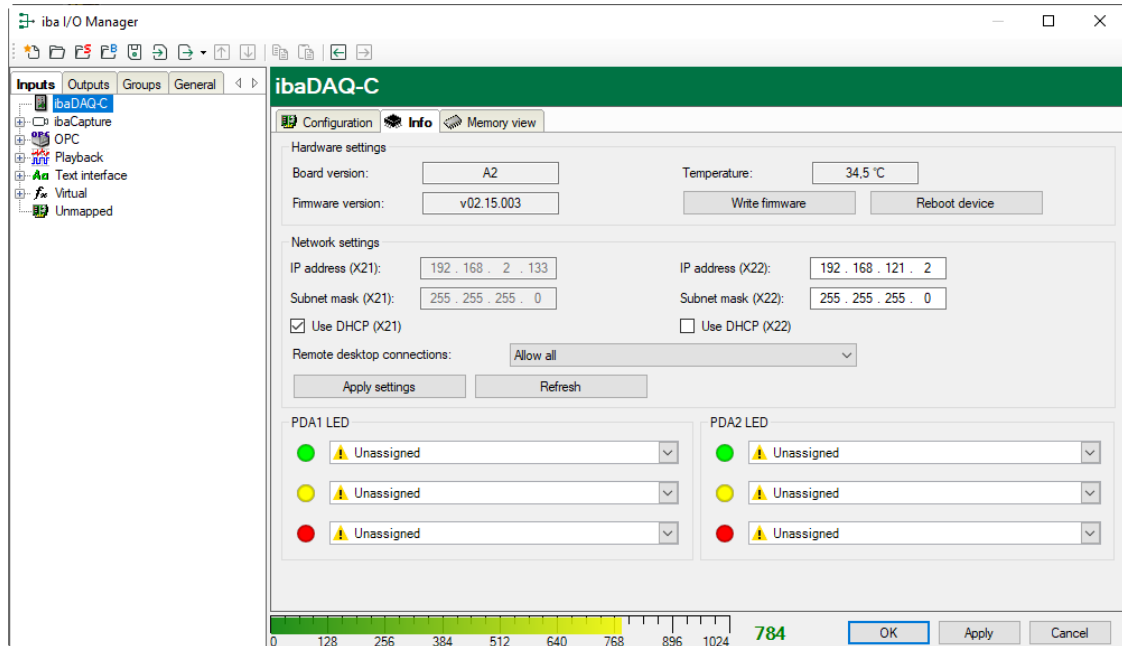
iba I/O Manager

Inputs | Outputs | Groups | General

ibaDAQ-C
ibaCapture
OPC
Playback
Text interface
Virtual
Unmapped

ibaDAQ-C

Configuration | Info | Memory view

Hardware settings

Board version: A2

Temperature: 34,5 °C

Firmware version: v02.15.003

Write firmware

Reboot device

Network settings

IP address (X21): 192 . 168 . 2 . 133

IP address (X22): 192 . 168 . 121 . 2

Subnet mask (X21): 255 . 255 . 255 . 0

Subnet mask (X22): 255 . 255 . 255 . 0

Use DHCP (X21)

Use DHCP (X22)

Remote desktop connections: Allow all

Apply settings

Refresh

PDA1 LED

Unassigned

Unassigned

Unassigned

PDA2 LED

Unassigned

Unassigned

Unassigned

0 128 256 384 512 640 768 896 1024

784

OK

Apply

Cancel